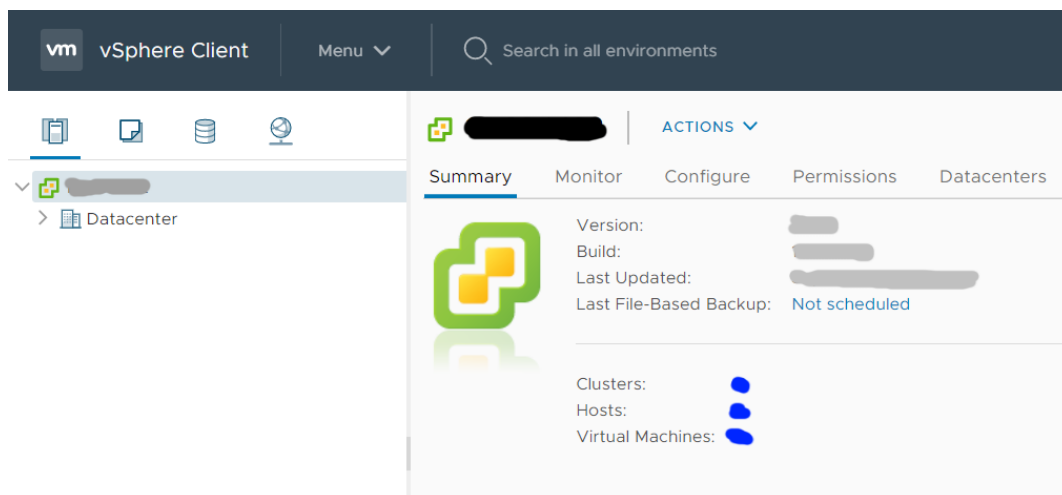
vm vSphere Client Menu

Search in all environments

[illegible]

Datacenter

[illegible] ACTIONS

Summary Monitor Configure Permissions Datacenters

Version: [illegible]
Build: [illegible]
Last Updated: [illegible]
Last File-Based Backup: Not scheduled

Clusters: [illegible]
Hosts: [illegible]
Virtual Machines: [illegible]